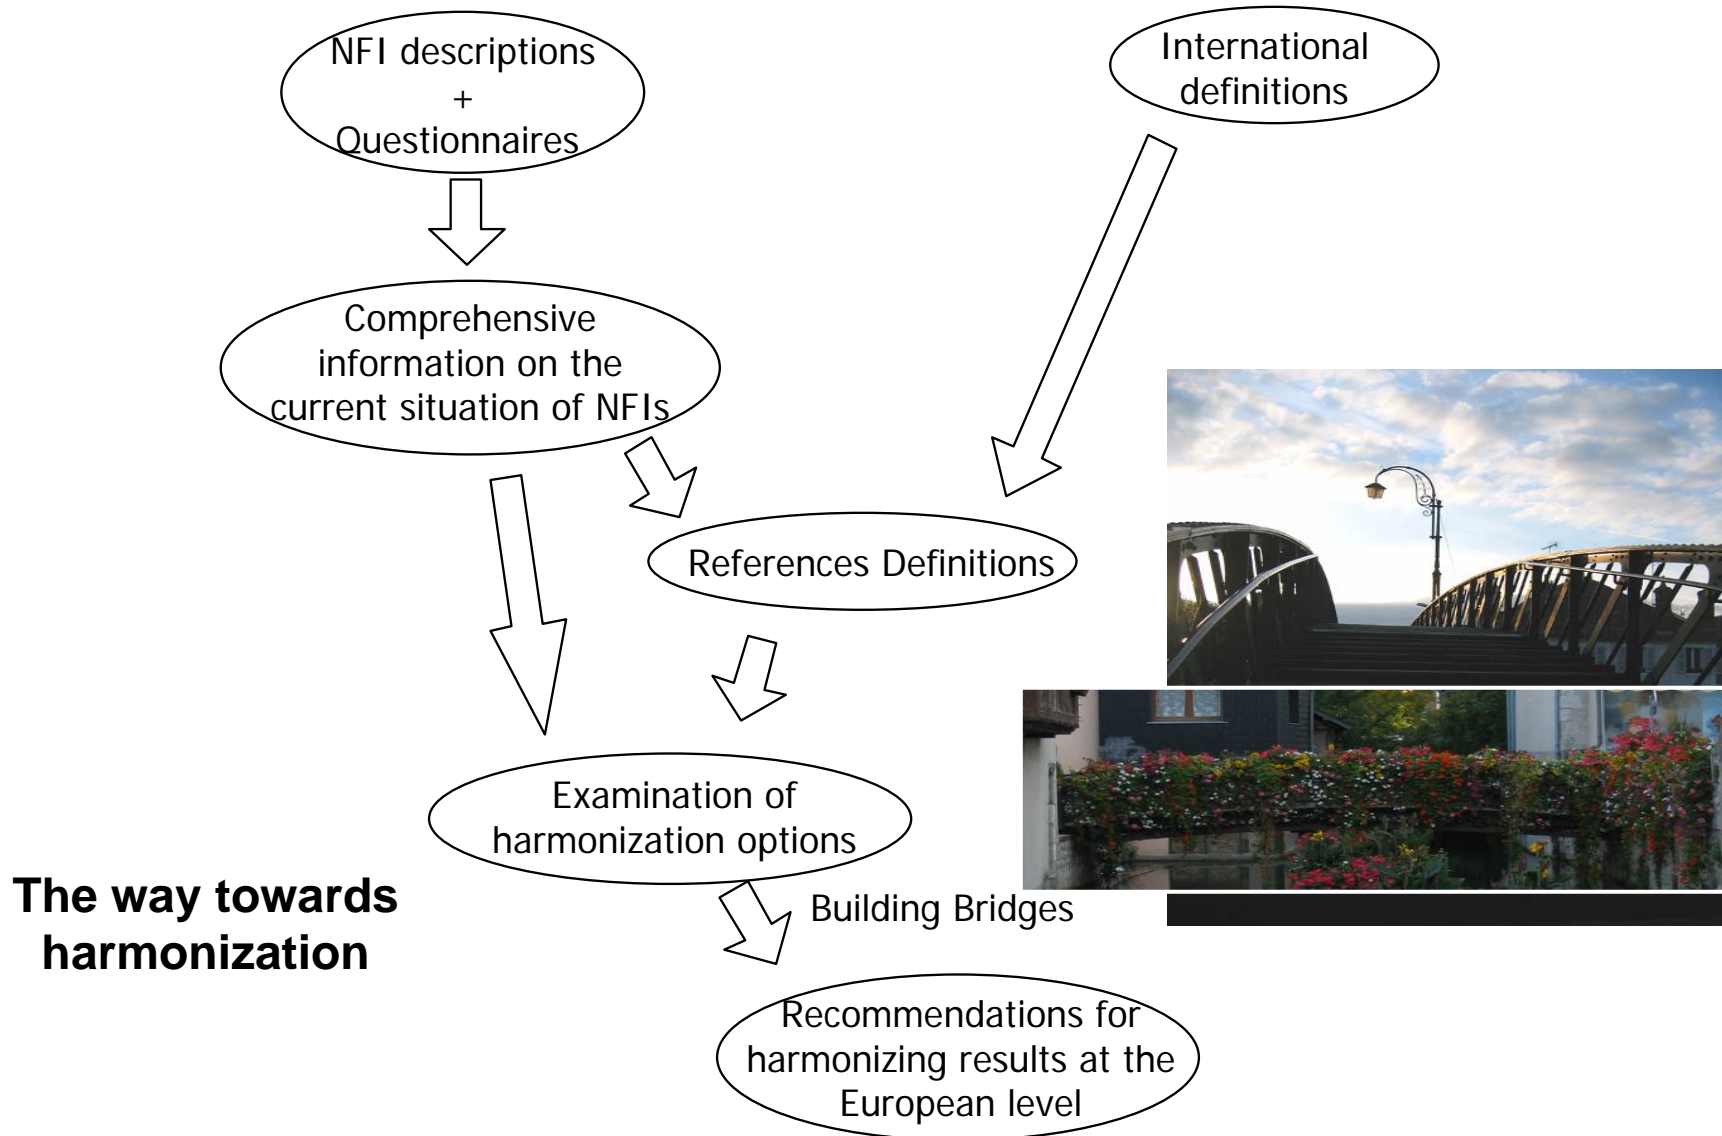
NFI descriptions
+
Questionnaires

International definitions

Comprehensive information on the current situation of NFIs

References Definitions

Examination of harmonization options

Building Bridges

Recommendations for harmonizing results at the European level

The way towards harmonization